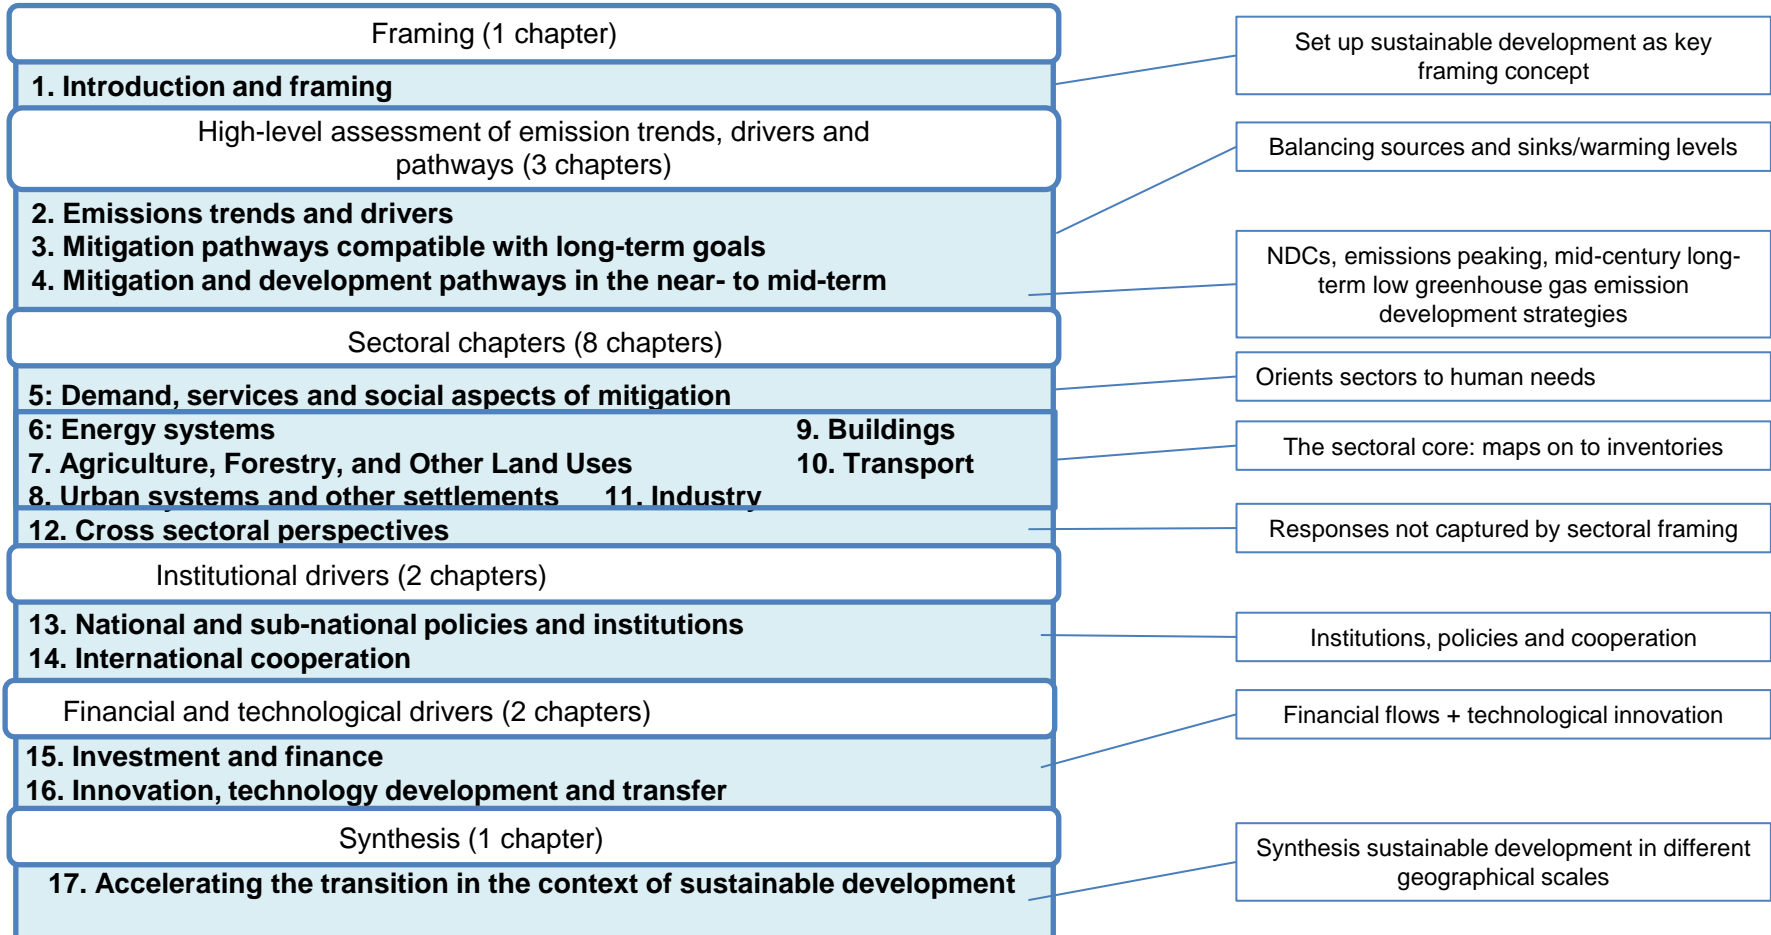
Framing (1 chapter)

1. Introduction and framing

High-level assessment of emission trends, drivers and pathways (3 chapters)

2. Emissions trends and drivers
3. Mitigation pathways compatible with long-term goals
4. Mitigation and development pathways in the near- to mid-term

Sectoral chapters (8 chapters)

5: Demand, services and social aspects of mitigation
6: Energy systems
7. Agriculture, Forestry, and Other Land Uses
8. Urban systems and other settlements
9. Buildings
10. Transport
11. Industry
12. Cross sectoral perspectives

Institutional drivers (2 chapters)

13. National and sub-national policies and institutions
14. International cooperation

Financial and technological drivers (2 chapters)

15. Investment and finance
16. Innovation, technology development and transfer

Synthesis (1 chapter)

17. Accelerating the transition in the context of sustainable development

Set up sustainable development as key framing concept

Balancing sources and sinks/warming levels

NDCs, emissions peaking, mid-century long-term low greenhouse gas emission development strategies

Orients sectors to human needs

The sectoral core: maps on to inventories

Responses not captured by sectoral framing

Institutions, policies and cooperation

Financial flows + technological innovation

Synthesis sustainable development in different geographical scales